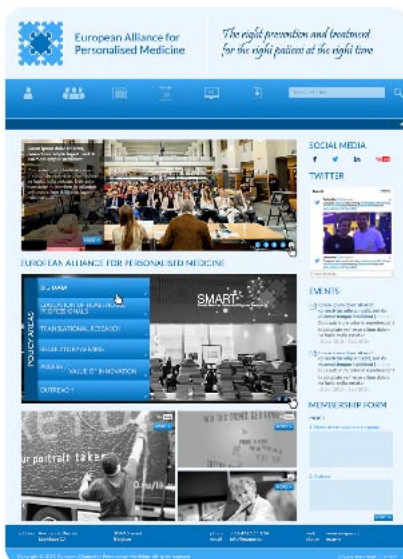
European Alliance for Personalised Medicine

The right prevention and treatment for the right patient at the right time

SOCIAL MEDIA

TWITTER

EUROPEAN ALLIANCE FOR PERSONALISED MEDICINE

POLICY ATLAS

BIG DATA

EDUCATION OF HEALTHCARE PROFESSIONALS

TRANSLATIONAL RESEARCH

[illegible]

ACCESS & VALUE OF INNOVATION

OUTREACH

SMART

EVENTS

MEMBERSHIP FORM

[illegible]